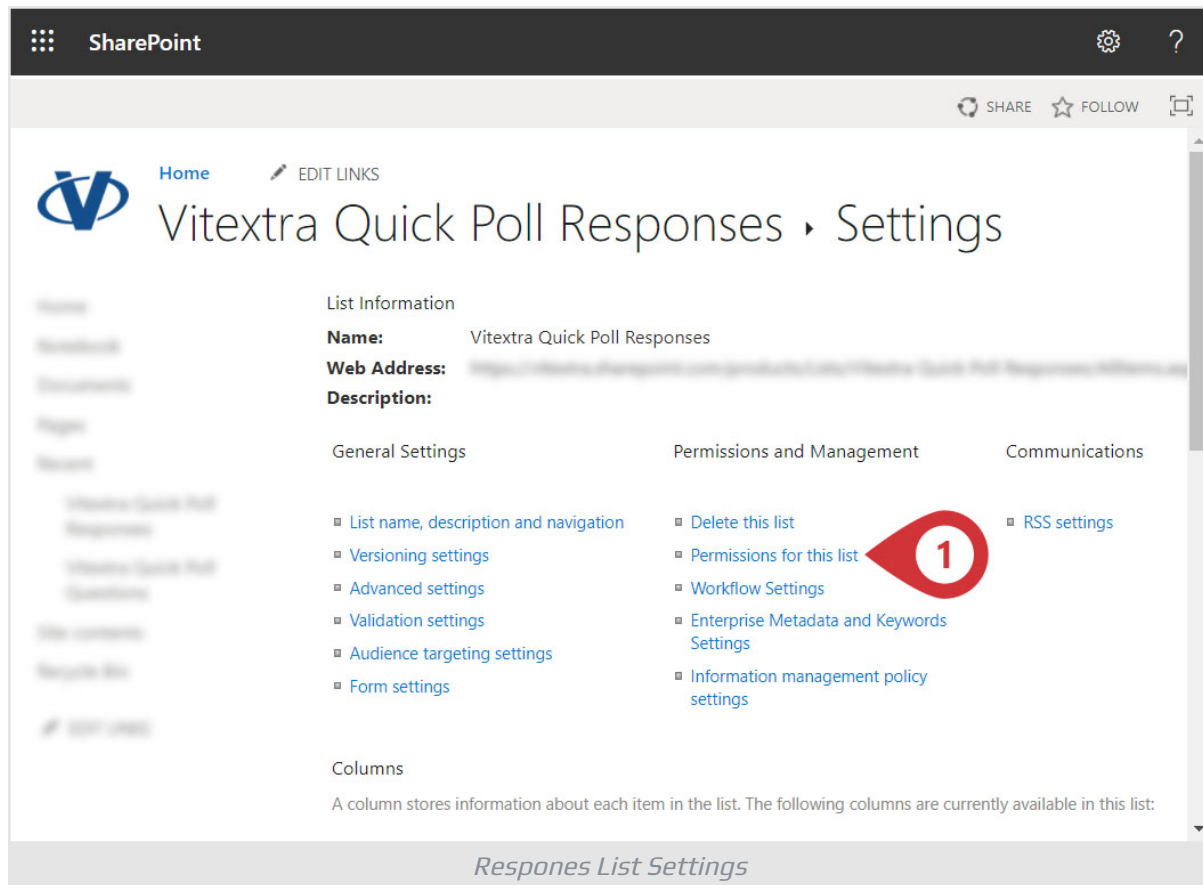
SharePoint

?

SHARE FOLLOW

Home EDIT LINKS

Vitextra Quick Poll Responses ▸ Settings

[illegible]

List Information

**Name:** Vitextra Quick Poll Responses

**Web Address:** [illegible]

**Description:**

General Settings

- List name, description and navigation
- Versioning settings
- Advanced settings
- Validation settings
- Audience targeting settings
- Form settings

Permissions and Management

- Delete this list
- Permissions for this list
- Workflow Settings
- Enterprise Metadata and Keywords Settings
- Information management policy settings

1

Communications

- RSS settings

Columns

A column stores information about each item in the list. The following columns are currently available in this list:

Respones List Settings